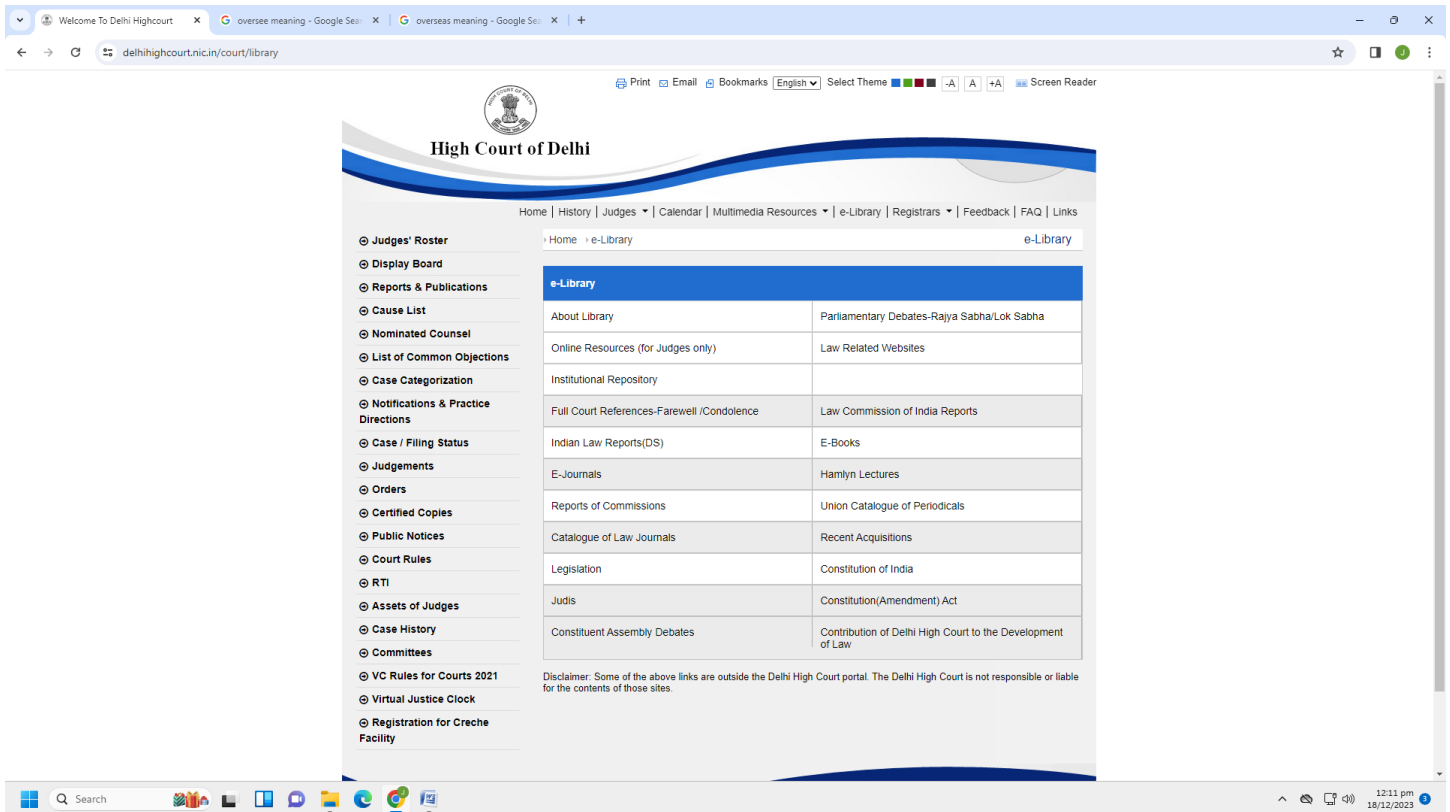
Welcome To Delhi Highcourt | overseе meaning - Google Sea | overseas meaning - Google Sea

delhihighcourt.nic.in/court/library

Print Email Bookmarks English Select Theme -A A +A Screen Reader

HIGH COURT OF DELHI

High Court of Delhi

Home | History | Judges | Calendar | Multimedia Resources | e-Library | Registrars | Feedback | FAQ | Links

Judges' Roster
Display Board
Reports & Publications
Cause List
Nominated Counsel
List of Common Objections
Case Categorization
Notifications & Practice Directions
Case / Filing Status
Judgements
Orders
Certified Copies
Public Notices
Court Rules
RTI
Assets of Judges
Case History
Committees
VC Rules for Courts 2021
Virtual Justice Clock
Registration for Creche Facility

Home e-Library

e-Library

| e-Library | |
|---|---|
| About Library | Parliamentary Debates-Rajya Sabha/Lok Sabha |
| Online Resources (for Judges only) | Law Related Websites |
| Institutional Repository | |
| Full Court References-Farewell /Condolence | Law Commission of India Reports |
| Indian Law Reports(DS) | E-Books |
| E-Journals | Hamlyn Lectures |
| Reports of Commissions | Union Catalogue of Periodicals |
| Catalogue of Law Journals | Recent Acquisitions |
| Legislation | Constitution of India |
| Judis | Constitution(Amendment) Act |
| Constituent Assembly Debates | Contribution of Delhi High Court to the Development of Law |

Disclaimer: Some of the above links are outside the Delhi High Court portal. The Delhi High Court is not responsible or liable for the contents of those sites.

Search

12:11 pm
18/12/2023